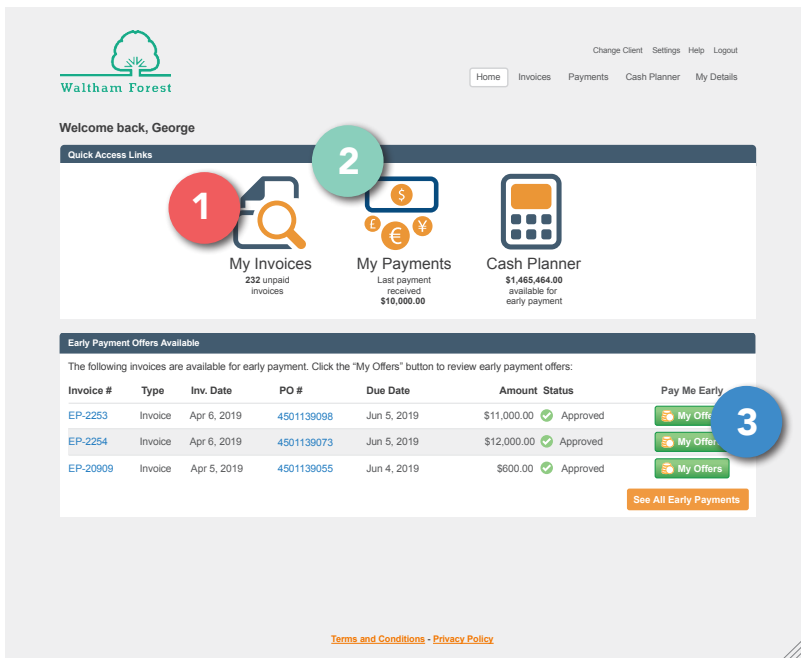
Waltham Forest

Change Client Settings Help Logout

Home Invoices Payments Cash Planner My Details

Welcome back, George

Quick Access Links

1

2

$

£ € ¥

My Invoices
232 unpaid invoices

My Payments
Last payment received
$10,000.00

Cash Planner
$1,465,464.00
available for early payment

Early Payment Offers Available

The following invoices are available for early payment. Click the "My Offers" button to review early payment offers:

| Invoice # | Type | Inv. Date | PO # | Due Date | Amount | Status | Pay Me Early |
|---|---|---|---|---|---|---|---|
| EP-2253 | Invoice | Apr 6, 2019 | 4501139098 | Jun 5, 2019 | $11,000.00 | Approved | My Offe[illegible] |
| EP-2254 | Invoice | Apr 6, 2019 | 4501139073 | Jun 5, 2019 | $12,000.00 | Approved | My Offe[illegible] |
| EP-20909 | Invoice | Apr 5, 2019 | 4501139055 | Jun 4, 2019 | $600.00 | Approved | My Offers |

3

See All Early Payments

Terms and Conditions - Privacy Policy